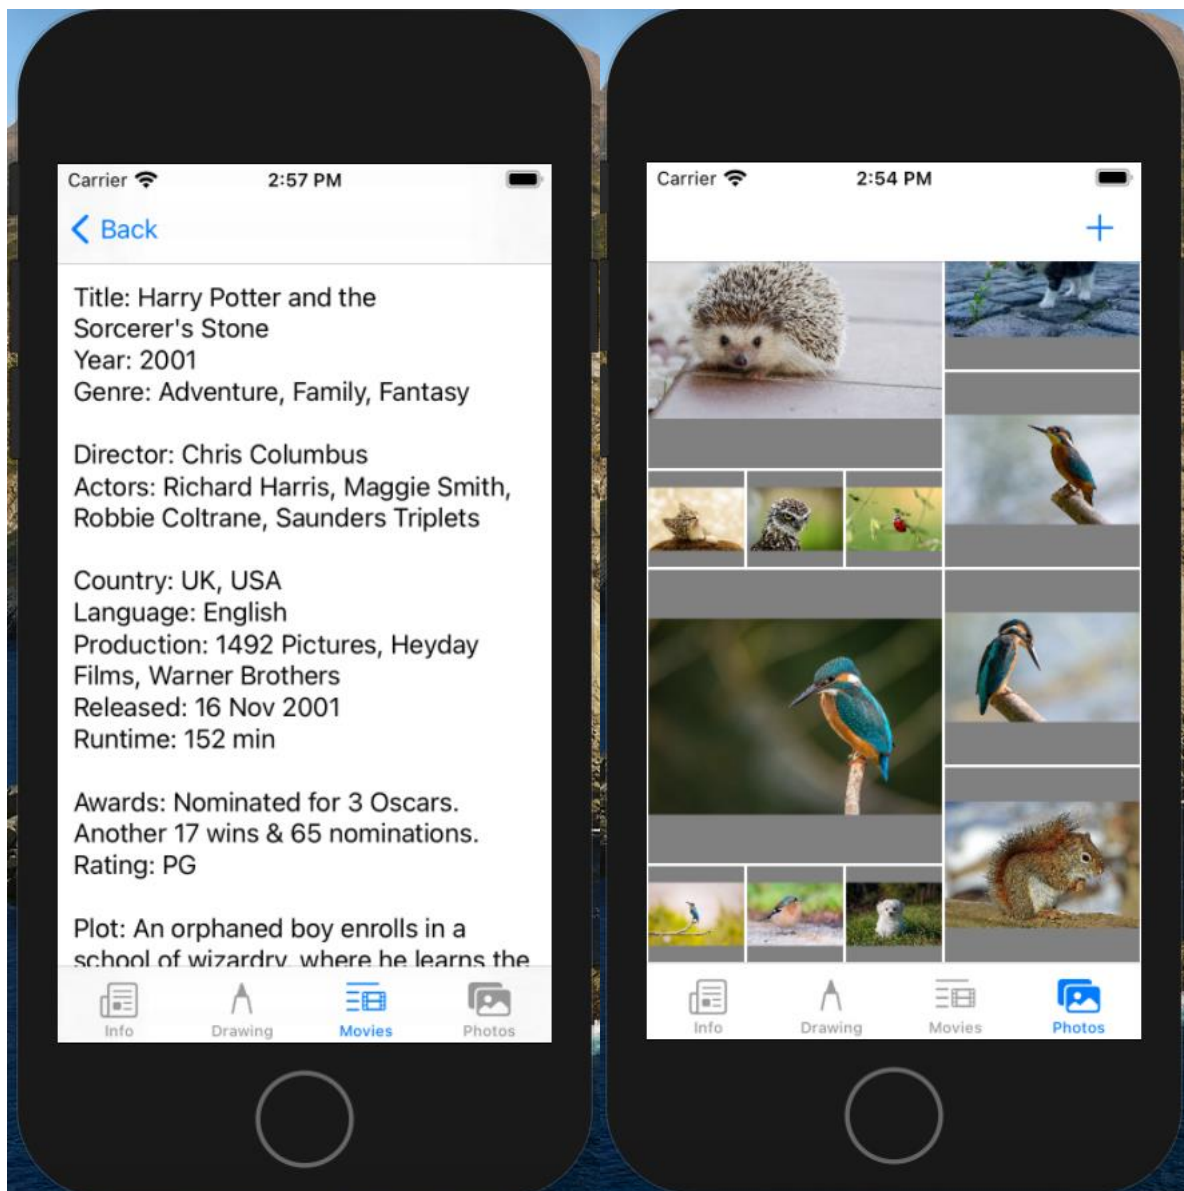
Carrier 2:57 PM

Back

Title: Harry Potter and the Sorcerer's Stone
Year: 2001
Genre: Adventure, Family, Fantasy

Director: Chris Columbus
Actors: Richard Harris, Maggie Smith, Robbie Coltrane, Saunders Triplets

Country: UK, USA
Language: English
Production: 1492 Pictures, Heyday Films, Warner Brothers
Released: 16 Nov 2001
Runtime: 152 min

Awards: Nominated for 3 Oscars. Another 17 wins & 65 nominations.
Rating: PG

Plot: An orphaned boy enrolls in a school of wizardry, where he learns the

Info Drawing Movies Photos

Carrier 2:54 PM

+

Info Drawing Movies Photos